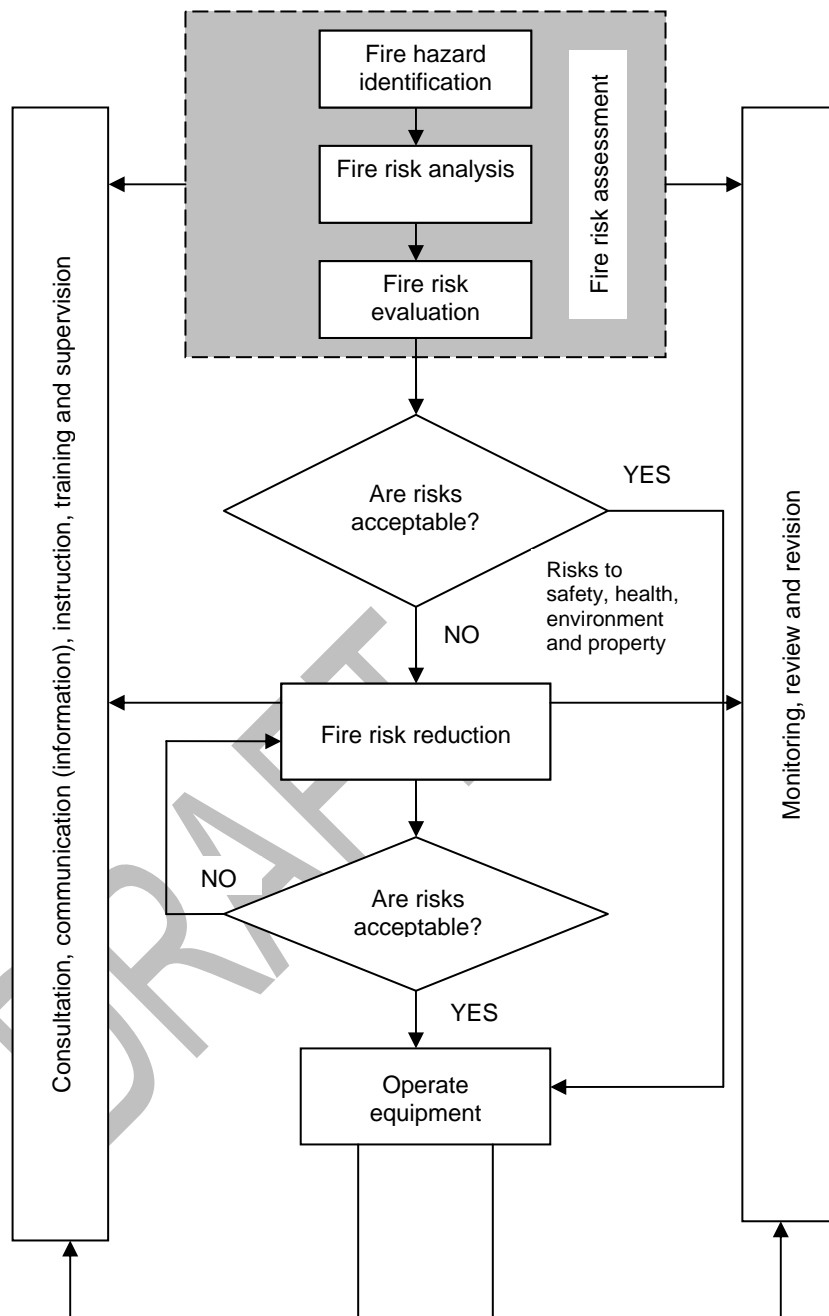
Consultation, communication (information), instruction, training and supervision

Fire hazard identification

Fire risk analysis

Fire risk evaluation

Fire risk assessment

Monitoring, review and revision

Are risks acceptable?

YES

Risks to safety, health, environment and property

NO

Fire risk reduction

NO

Are risks acceptable?

YES

Operate equipment

DRAFT